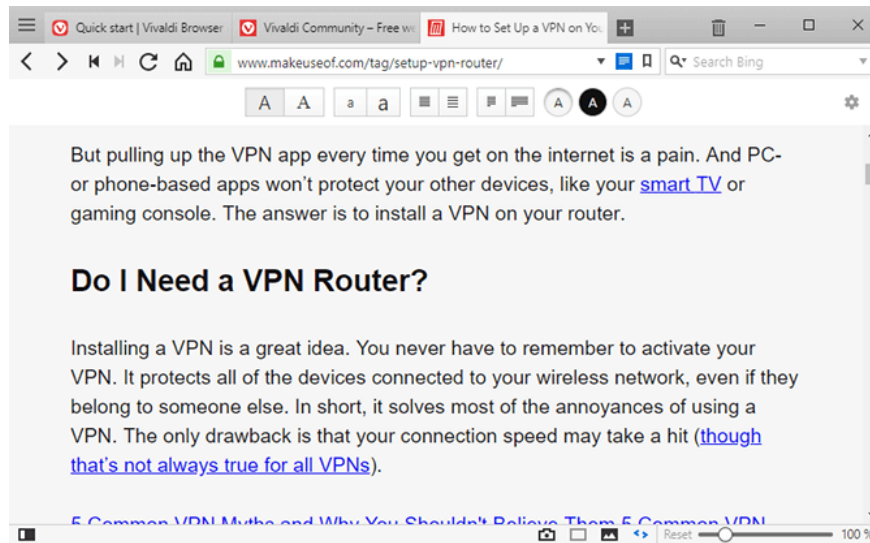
Quick start | Vivaldi Browser
Vivaldi Community – Free w
How to Set Up a VPN on You

www.makeuseof.com/tag/setup-vpn-router/
Search Bing

A A a a A A A

But pulling up the VPN app every time you get on the internet is a pain. And PC- or phone-based apps won't protect your other devices, like your smart TV or gaming console. The answer is to install a VPN on your router.

Do I Need a VPN Router?

Installing a VPN is a great idea. You never have to remember to activate your VPN. It protects all of the devices connected to your wireless network, even if they belong to someone else. In short, it solves most of the annoyances of using a VPN. The only drawback is that your connection speed may take a hit (though that's not always true for all VPNs).

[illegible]

Reset 100 %